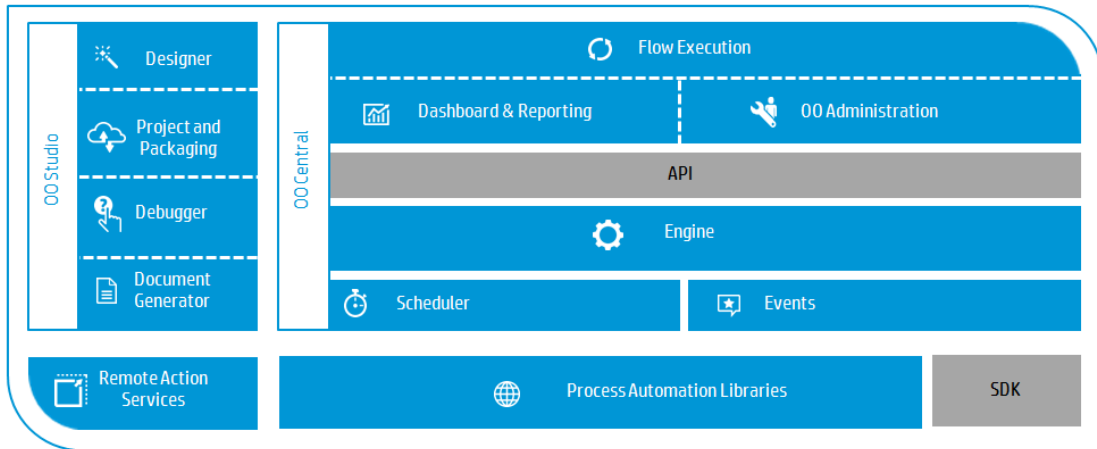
OO Studio

Designer

Project and Packaging

Debugger

Document Generator

OO Central

Flow Execution

Dashboard & Reporting

OO Administration

API

Engine

Scheduler

Events

Remote Action Services

Process Automation Libraries

SDK